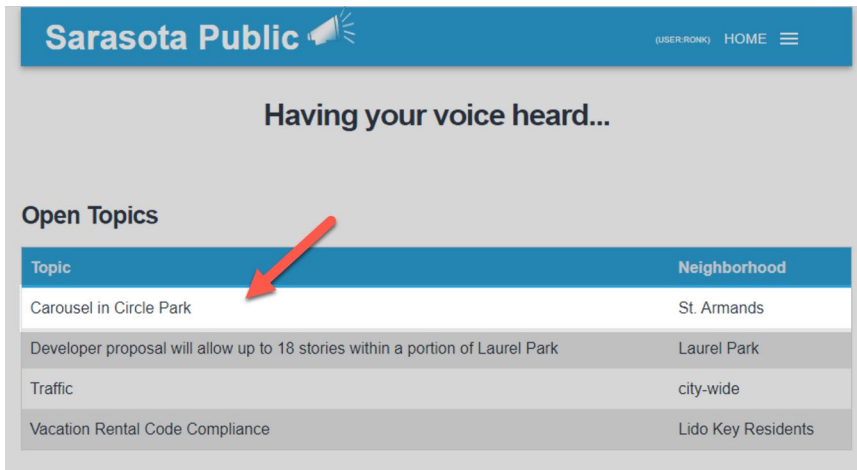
Sarasota Public

(USER:RONK) HOME

Having your voice heard...

Open Topics

| Topic | Neighborhood |
|---|---|
| Carousel in Circle Park | St. Armands |
| Developer proposal will allow up to 18 stories within a portion of Laurel Park | Laurel Park |
| Traffic | city-wide |
| Vacation Rental Code Compliance | Lido Key Residents |